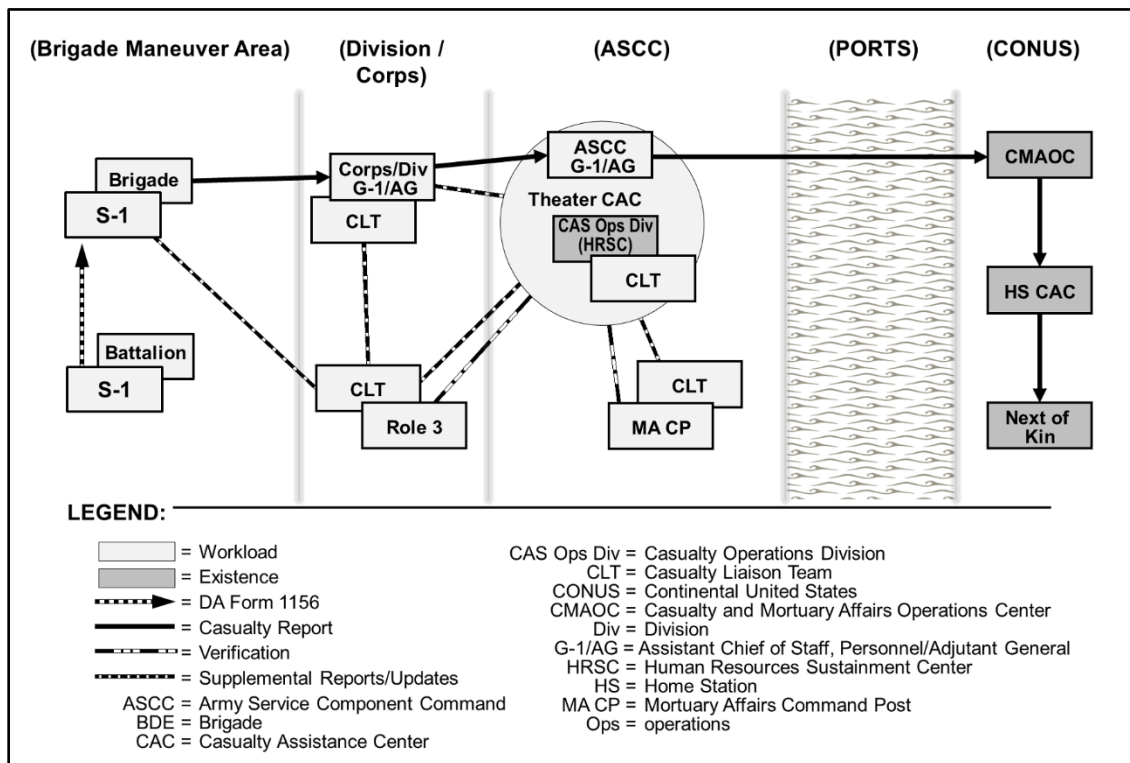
(Brigade Maneuver Area)

(Division / Corps)

(ASCC)

(PORTS)

(CONUS)

Brigade

S-1

Battalion

S-1

Corps/Div G-1/AG

CLT

CLT

Role 3

ASCC G-1/AG

Theater CAC

CAS Ops Div (HRSC)

CLT

CLT

MA CP

CMAOC

HS CAC

Next of Kin

LEGEND:

= Workload
= Existence
= DA Form 1156
= Casualty Report
= Verification
= Supplemental Reports/Updates
ASCC = Army Service Component Command
BDE = Brigade
CAC = Casualty Assistance Center

CAS Ops Div = Casualty Operations Division
CLT = Casualty Liaison Team
CONUS = Continental United States
CMAOC = Casualty and Mortuary Affairs Operations Center
Div = Division
G-1/AG = Assistant Chief of Staff, Personnel/Adjutant General
HRSC = Human Resources Sustainment Center
HS = Home Station
MA CP = Mortuary Affairs Command Post
Ops = operations